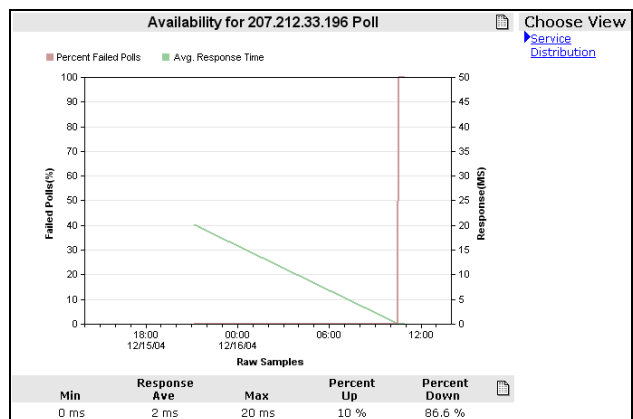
Availability for 207.212.33.196 Poll

Choose View
Service Distribution

Percent Failed Polls   Avg. Response Time

100
90
80
70
60
50
40
30
20
10
0

Failed Polls(%)

50
45
40
35
30
25
20
15
10
5
0

Response(MS)

18:00 12/15/04
00:00 12/16/04
06:00
12:00

Raw Samples

| Min | Response Ave | Max | Percent Up | Percent Down |
|---|---|---|---|---|
| 0 ms | 2 ms | 20 ms | 10 % | 86.6 % |